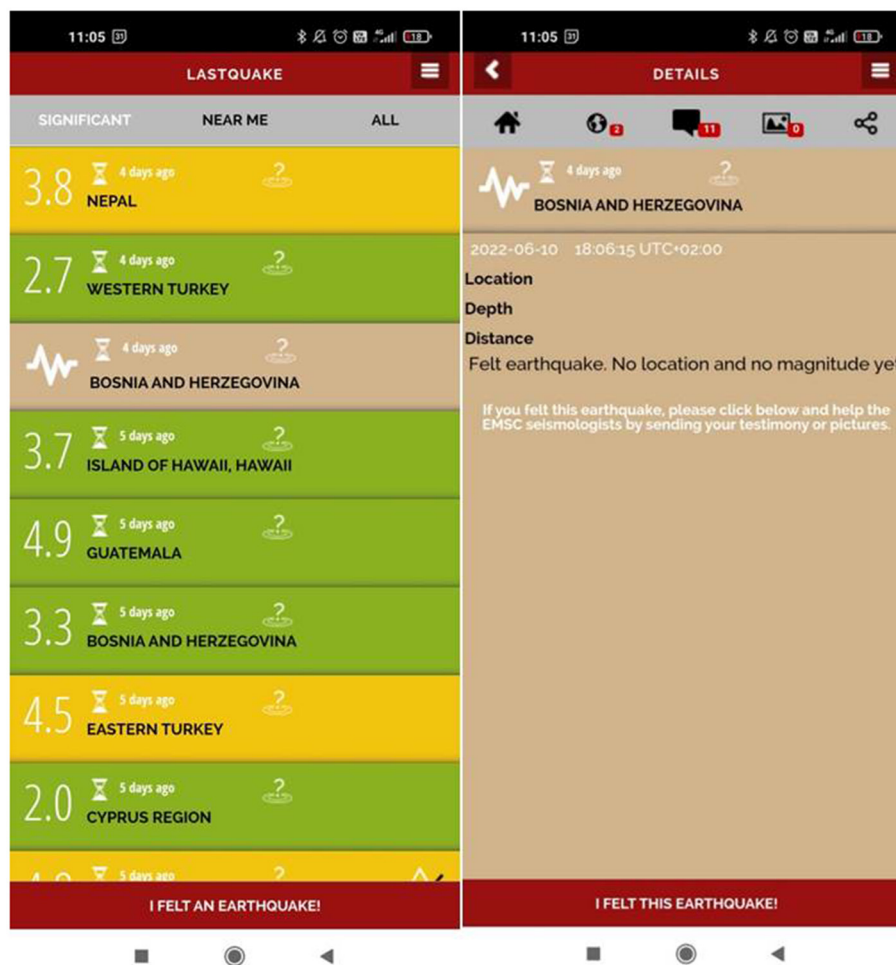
11:05 31

LASTQUAKE

SIGNIFICANT NEAR ME ALL

3.8 4 days ago
NEPAL

2.7 4 days ago
WESTERN TURKEY

4 days ago
BOSNIA AND HERZEGOVINA

3.7 5 days ago
ISLAND OF HAWAII, HAWAII

4.9 5 days ago
GUATEMALA

3.3 5 days ago
BOSNIA AND HERZEGOVINA

4.5 5 days ago
EASTERN TURKEY

2.0 5 days ago
CYPRUS REGION

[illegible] 5 days ago

I FELT AN EARTHQUAKE!

11:05 31

DETAILS

2 11 0

4 days ago
BOSNIA AND HERZEGOVINA

2022-06-10 18:06:15 UTC+02:00
Location
Depth
Distance
Felt earthquake. No location and no magnitude ye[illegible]

If you felt this earthquake, please click below and help the EMSC seismologists by sending your testimony or pictures.

I FELT THIS EARTHQUAKE!